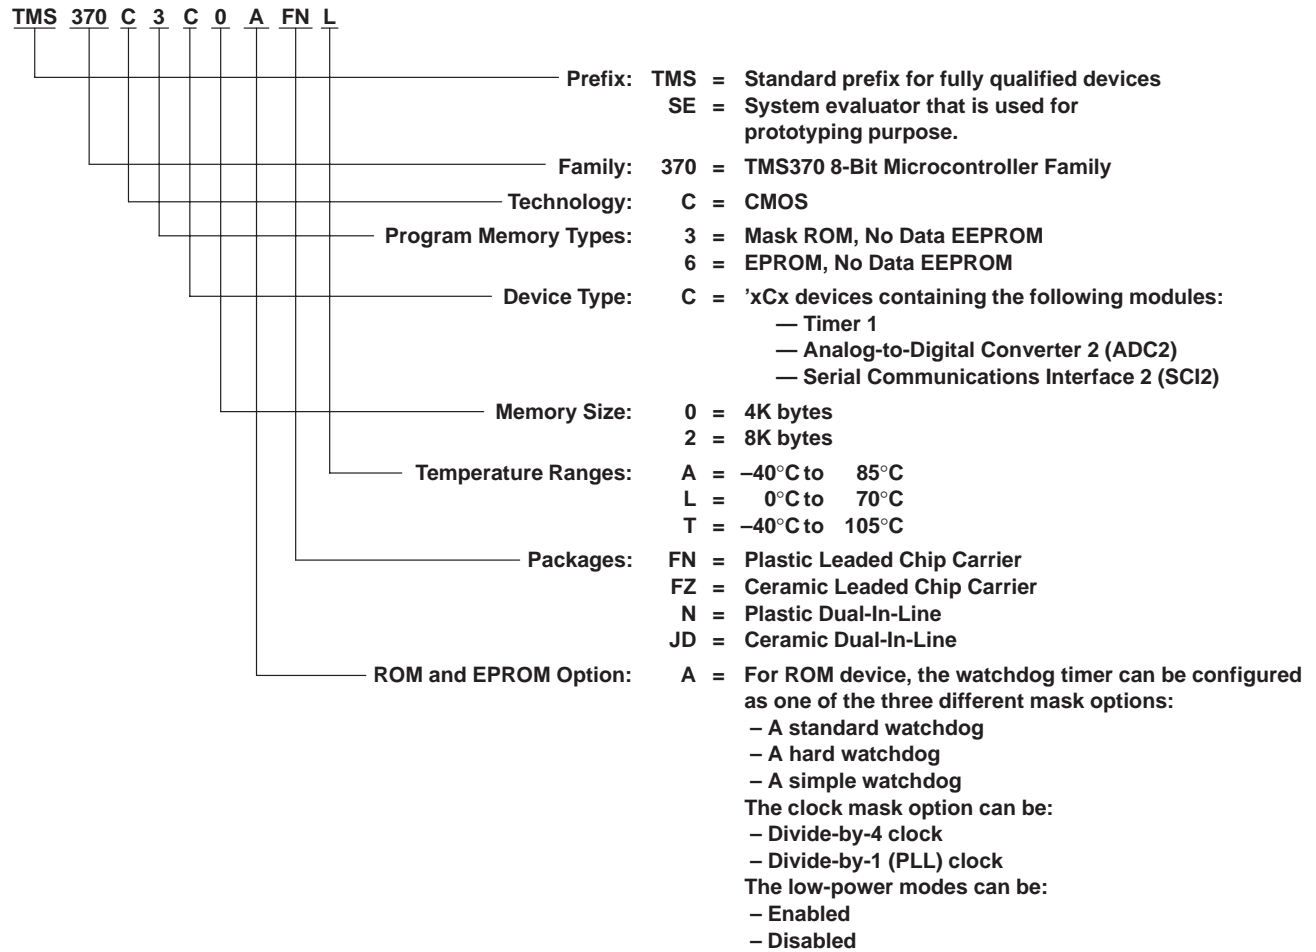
TMS 370 C 3 C 0 A FN L

Prefix: TMS = Standard prefix for fully qualified devices
SE = System evaluator that is used for prototyping purpose.

Family: 370 = TMS370 8-Bit Microcontroller Family

Technology: C = CMOS

Program Memory Types: 3 = Mask ROM, No Data EEPROM
6 = EPROM, No Data EEPROM

Device Type: C = ’xCx devices containing the following modules:
— Timer 1
— Analog-to-Digital Converter 2 (ADC2)
— Serial Communications Interface 2 (SCI2)

Memory Size: 0 = 4K bytes
2 = 8K bytes

Temperature Ranges: A = –40°C to 85°C
L = 0°C to 70°C
T = –40°C to 105°C

Packages: FN = Plastic Leaded Chip Carrier
FZ = Ceramic Leaded Chip Carrier
N = Plastic Dual-In-Line
JD = Ceramic Dual-In-Line

ROM and EPROM Option: A = For ROM device, the watchdog timer can be configured as one of the three different mask options:
– A standard watchdog
– A hard watchdog
– A simple watchdog
The clock mask option can be:
– Divide-by-4 clock
– Divide-by-1 (PLL) clock
The low-power modes can be:
– Enabled
– Disabled